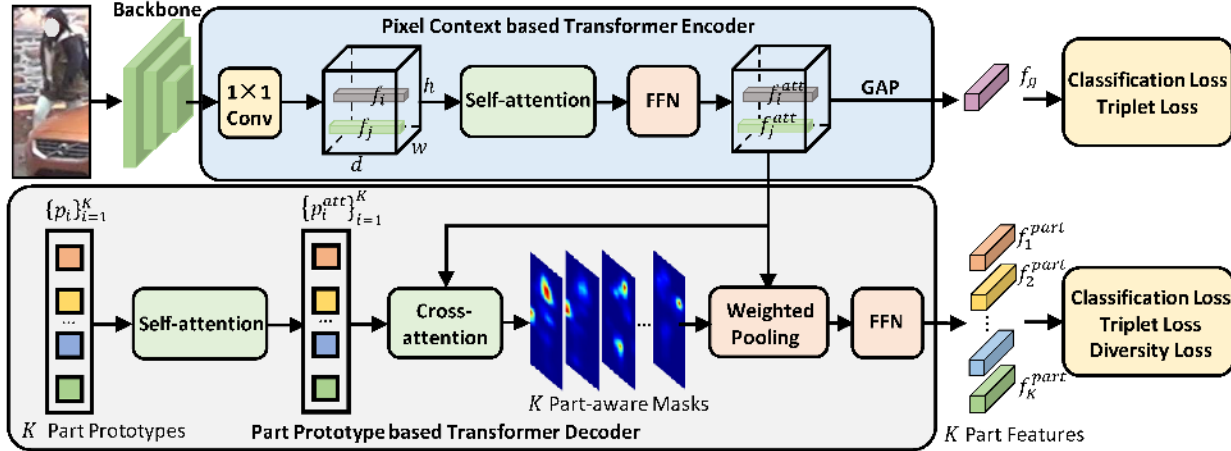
Backbone

Pixel Context based Transformer Encoder

$1\times1$ Conv

$f_i$

$f_j$

$h$

$w$

$d$

Self-attention

FFN

$f_i^{att}$

$f_j^{att}$

GAP

$f_g$

Classification Loss
Triplet Loss

$\{p_i\}_{i=1}^{K}$

$\{p_i^{att}\}_{i=1}^{K}$

...

Self-attention

...

Cross-attention

...

Weighted Pooling

FFN

$f_1^{part}$

$f_2^{part}$

$f_K^{part}$

Classification Loss
Triplet Loss
Diversity Loss

$K$ Part-aware Masks

$K$ Part Prototypes

Part Prototype based Transformer Decoder

$K$ Part Features